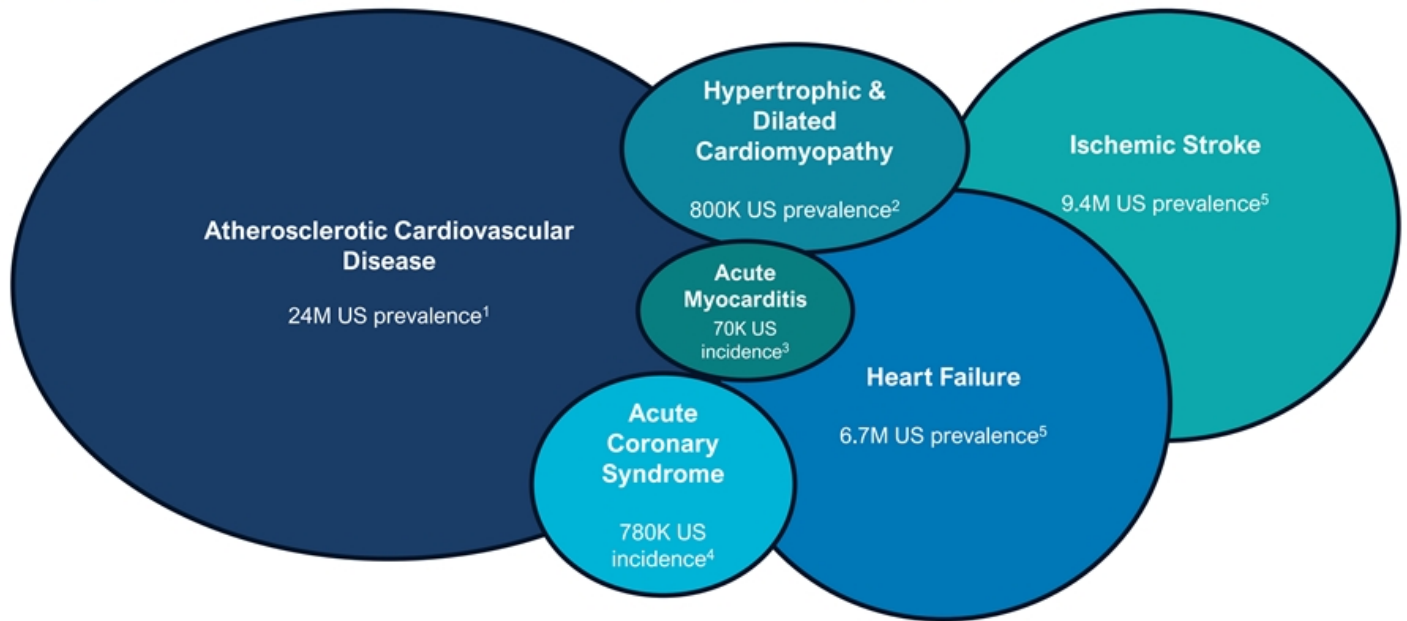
Atherosclerotic Cardiovascular Disease

24M US prevalence$^1$

Hypertrophic & Dilated Cardiomyopathy

800K US prevalence$^2$

Ischemic Stroke

9.4M US prevalence$^5$

Acute Myocarditis

70K US incidence$^3$

Heart Failure

6.7M US prevalence$^5$

Acute Coronary Syndrome

780K US incidence$^4$